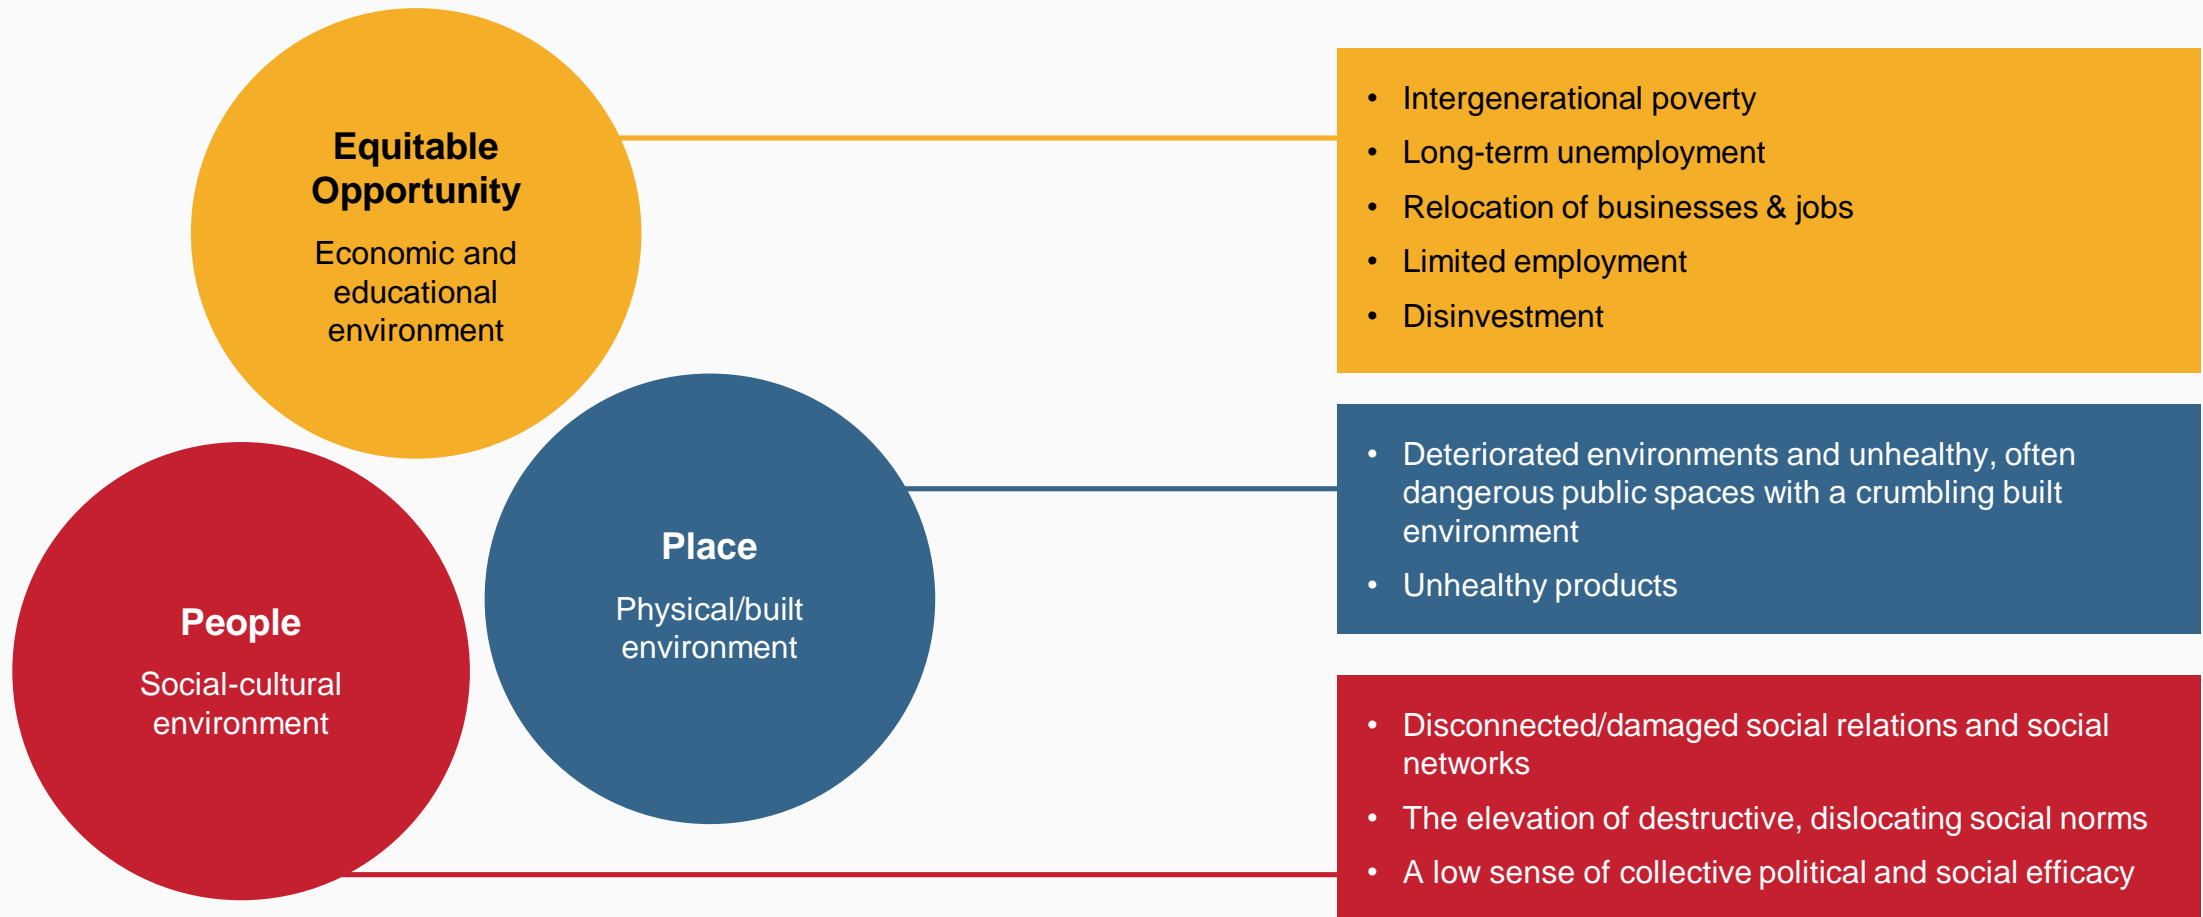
Equitable Opportunity

Economic and educational environment

Place

Physical/built environment

People

Social-cultural environment

- Intergenerational poverty
- Long-term unemployment
- Relocation of businesses & jobs
- Limited employment
- Disinvestment

- Deteriorated environments and unhealthy, often dangerous public spaces with a crumbling built environment
- Unhealthy products

- Disconnected/damaged social relations and social networks
- The elevation of destructive, dislocating social norms
- A low sense of collective political and social efficacy